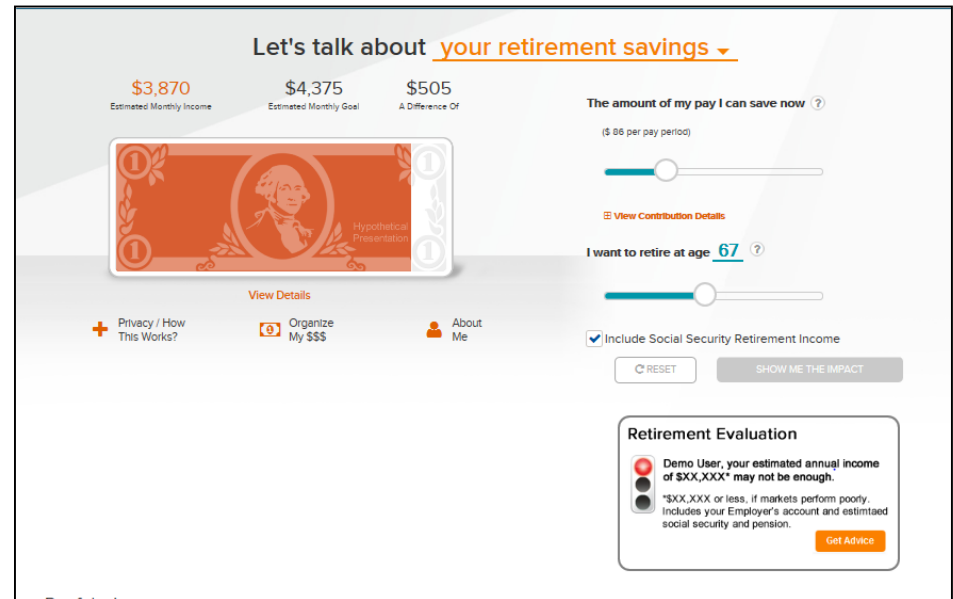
Let's talk about your retirement savings

$3,870
Estimated Monthly Income

$4,375
Estimated Monthly Goal

$505
A Difference Of

1 1 1 1

Hypothetical Presentation

View Details

Privacy / How This Works?

Organize My $$$

About Me

The amount of my pay I can save now ?

($ 86 per pay period)

⊞ View Contribution Details

I want to retire at age 67 ?

Include Social Security Retirement Income

RESET

SHOW ME THE IMPACT

Retirement Evaluation

Demo User, your estimated annual income of $XX,XXX* may not be enough.

*$XX,XXX or less, if markets perform poorly. Includes your Employer's account and estimtaed social security and pension.

Get Advice

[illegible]